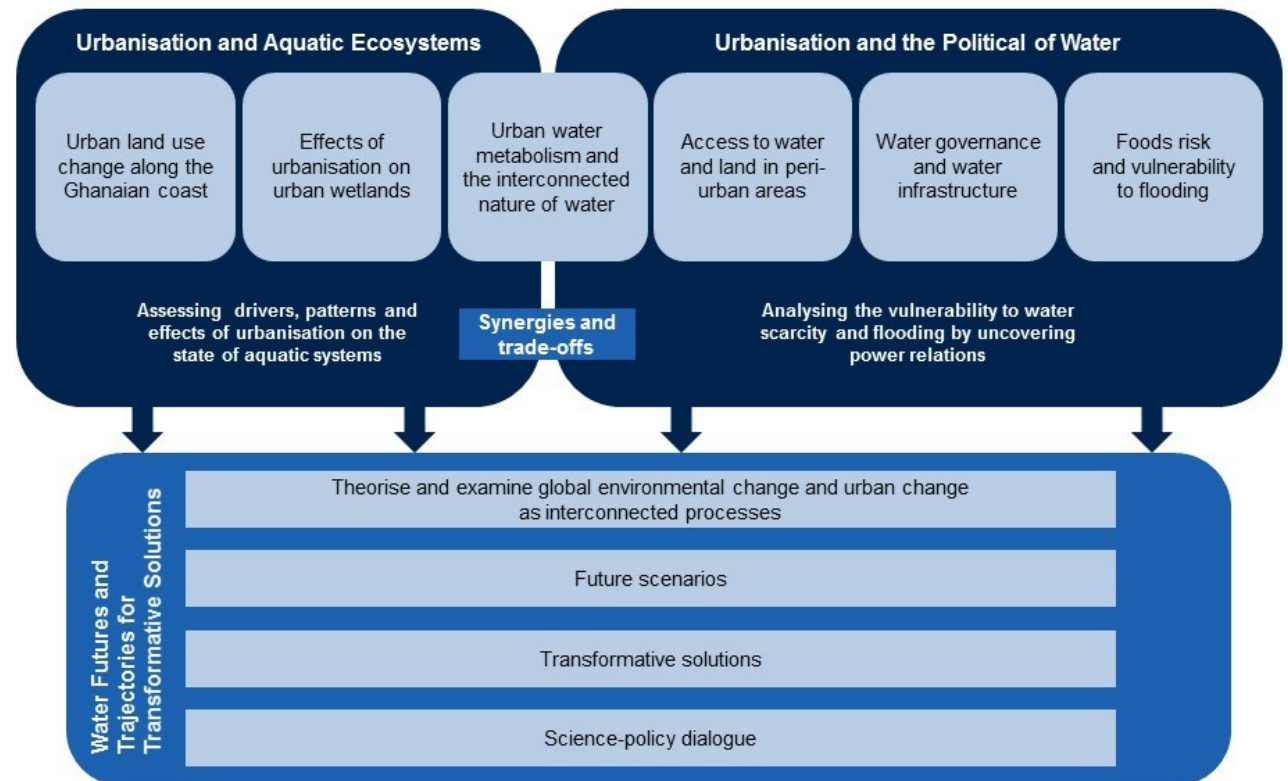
Urbanisation and Aquatic Ecosystems

Urbanisation and the Political of Water

Urban land use change along the Ghanaian coast

Effects of urbanisation on urban wetlands

Urban water metabolism and the interconnected nature of water

Access to water and land in peri-urban areas

Water governance and water infrastructure

Foods risk and vulnerability to flooding

Assessing drivers, patterns and effects of urbanisation on the state of aquatic systems

Synergies and trade-offs

Analysing the vulnerability to water scarcity and flooding by uncovering power relations

Water Futures and Trajectories for Transformative Solutions

Theorise and examine global environmental change and urban change as interconnected processes

Future scenarios

Transformative solutions

Science-policy dialogue